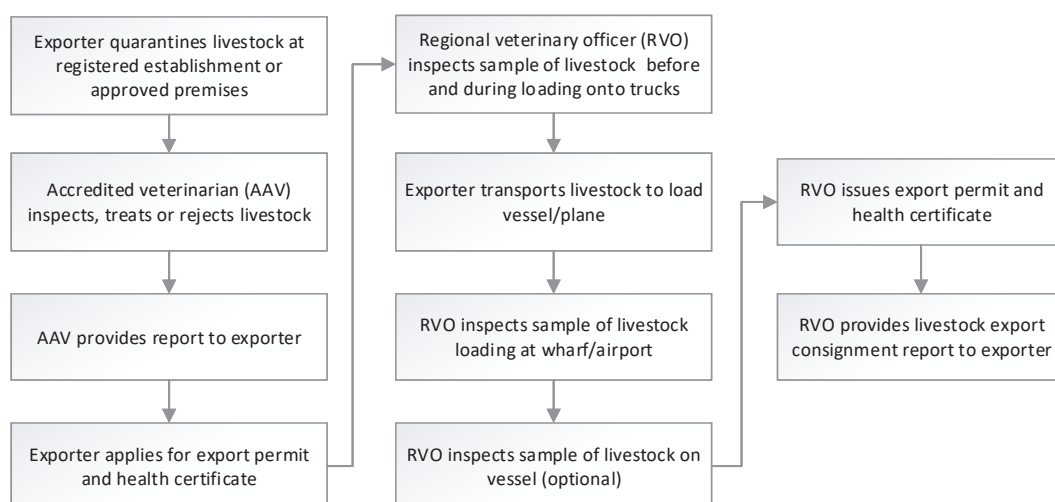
Exporter quarantines livestock at registered establishment or approved premises

Accredited veterinarian (AAV) inspects, treats or rejects livestock

AAV provides report to exporter

Exporter applies for export permit and health certificate

Regional veterinary officer (RVO) inspects sample of livestock before and during loading onto trucks

Exporter transports livestock to load vessel/plane

RVO inspects sample of livestock loading at wharf/airport

RVO inspects sample of livestock on vessel (optional)

RVO issues export permit and health certificate

RVO provides livestock export consignment report to exporter